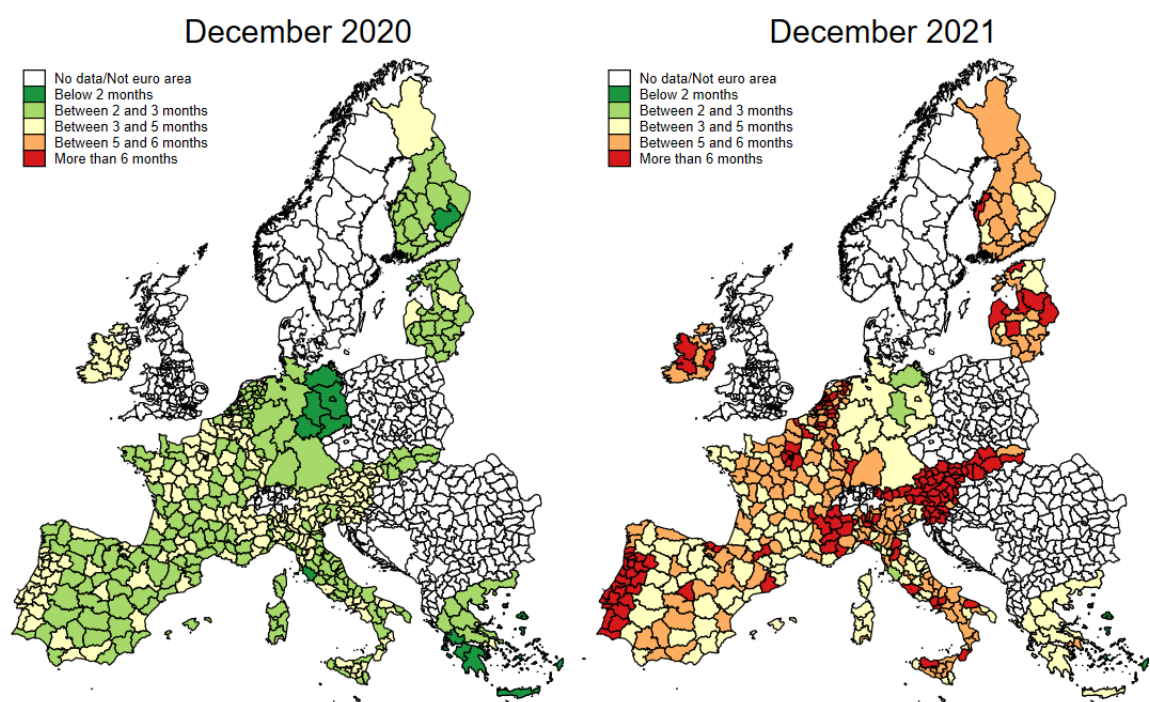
December 2020

No data/Not euro area
Below 2 months
Between 2 and 3 months
Between 3 and 5 months
Between 5 and 6 months
More than 6 months

December 2021

No data/Not euro area
Below 2 months
Between 2 and 3 months
Between 3 and 5 months
Between 5 and 6 months
More than 6 months